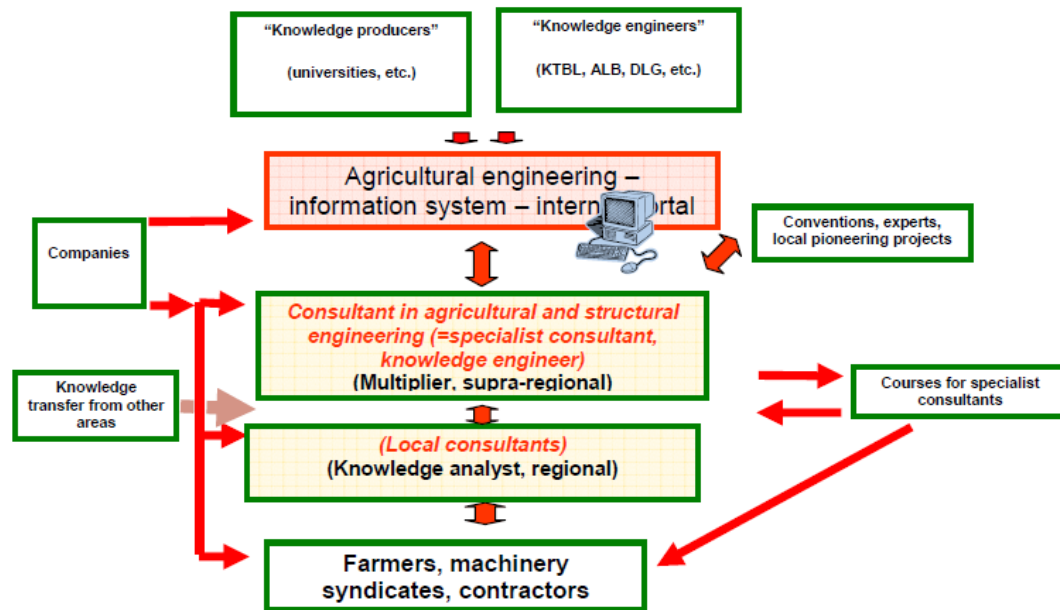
"Knowledge producers"

(universities, etc.)

"Knowledge engineers"

(KTBL, ALB, DLG, etc.)

Agricultural engineering – information system – intern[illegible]rtal

Companies

Conventions, experts, local pioneering projects

Consultant in agricultural and structural engineering (=specialist consultant, knowledge engineer)
(Multiplier, supra-regional)

Knowledge transfer from other areas

Courses for specialist consultants

(Local consultants)
(Knowledge analyst, regional)

Farmers, machinery syndicates, contractors